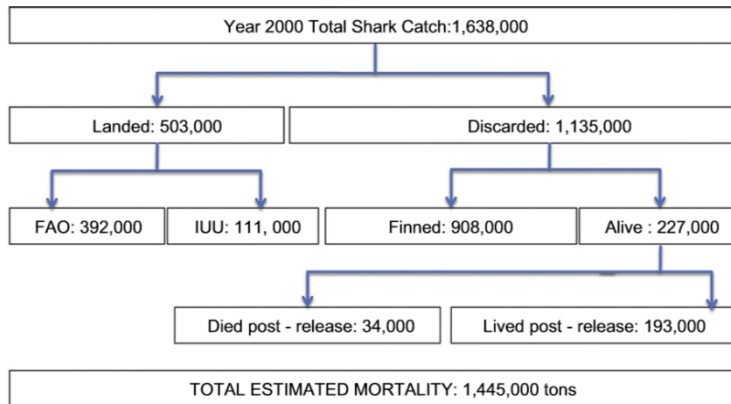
Year 2000 Total Shark Catch:1,638,000

Landed: 503,000

Discarded: 1,135,000

FAO: 392,000

IUU: 111, 000

Finned: 908,000

Alive : 227,000

Died post - release: 34,000

Lived post - release: 193,000

TOTAL ESTIMATED MORTALITY: 1,445,000 tons